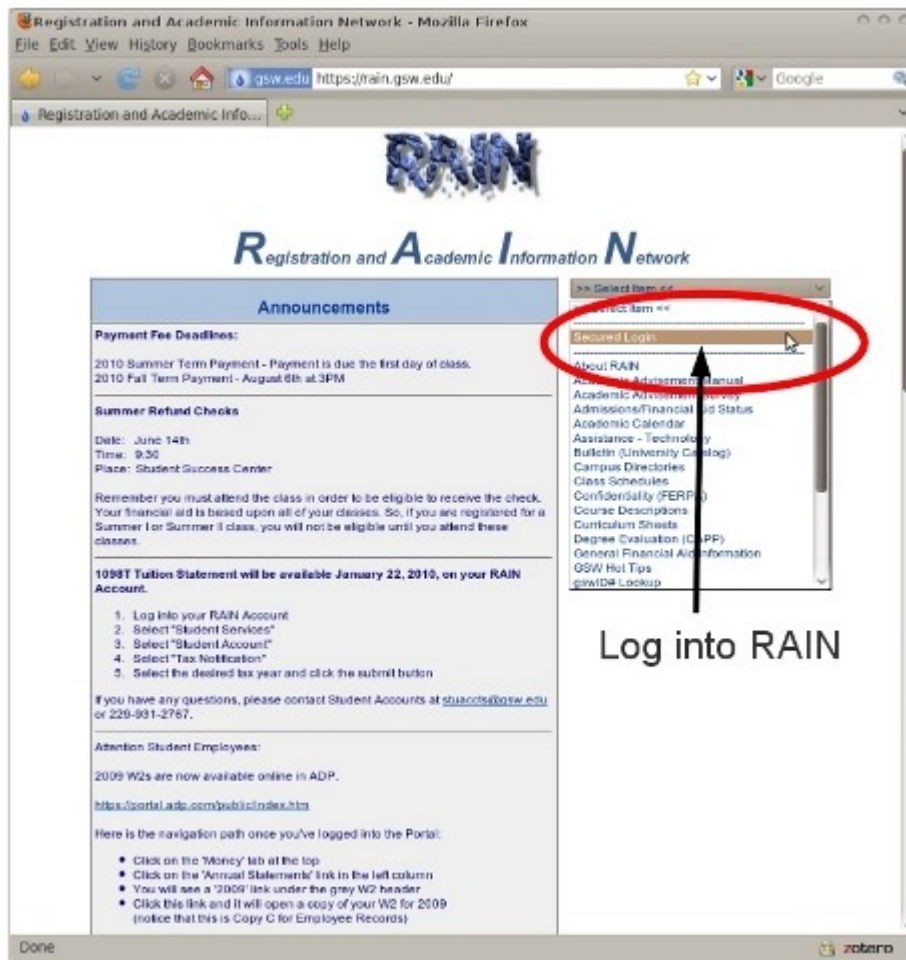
Registration and Academic Information Network - Mozilla Firefox

File Edit View History Bookmarks Tools Help

gsw.edu https://rain.gsw.edu/

Google

Registration and Academic Info...

RAIN

Registration and Academic Information Network

Announcements

Payment Fee Deadlines:

2010 Summer Term Payment - Payment is due the first day of class.
2010 Fall Term Payment - August 6th at 3PM

Summer Refund Checks

Date: June 14th
Time: 9:30
Place: Student Success Center

Remember you must attend the class in order to be eligible to receive the check. Your financial aid is based upon all of your classes. So, if you are registered for a Summer I or Summer II class, you will not be eligible until you attend these classes.

1098T Tuition Statement will be available January 22, 2010, on your RAIN Account.

1. Log into your RAIN Account
2. Select "Student Services"
3. Select "Student Account"
4. Select "Tax Notification"
5. Select the desired tax year and click the submit button

If you have any questions, please contact Student Accounts at stuaccts@gsw.edu or 229-931-2767.

Attention Student Employees:

2009 W2s are now available online in ADP.

https://portal.adp.com/public/index.htm

Here is the navigation path once you've logged into the Portal:

• Click on the 'Money' tab at the top
• Click on the 'Annual Statements' link in the left column
• You will see a '2009' link under the grey W2 header
• Click this link and it will open a copy of your W2 for 2009 (notice that this is Copy C for Employee Records)

>> Select Item <<
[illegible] Select Item <<
Secured Login
About RAIN
A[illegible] Advisement Manual
Academic Advisement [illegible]
Admissions/Financial Aid Status
Academic Calendar
Assistance - Technology
Bulletin (University Catalog)
Campus Directories
Class Schedules
Confidentiality (FERPA)
Course Descriptions
Curriculum Sheets
Degree Evaluation (CAPP)
General Financial Aid Information
GSW Hot Tips
gswID# Lookup

Log into RAIN

Done

zotero